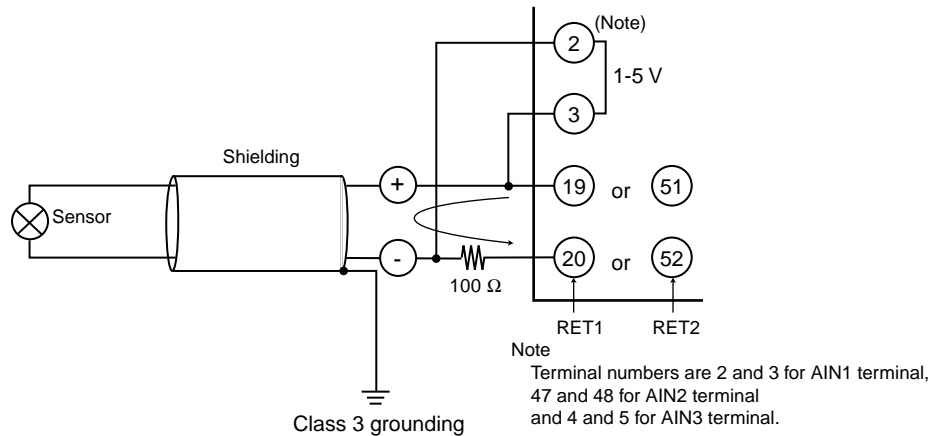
(Note)
2
1-5 V
3
Shielding
Sensor
+
19 or 51
-
20 or 52
100 Ω
RET1 RET2
Note
Terminal numbers are 2 and 3 for AIN1 terminal, 47 and 48 for AIN2 terminal and 4 and 5 for AIN3 terminal.
Class 3 grounding